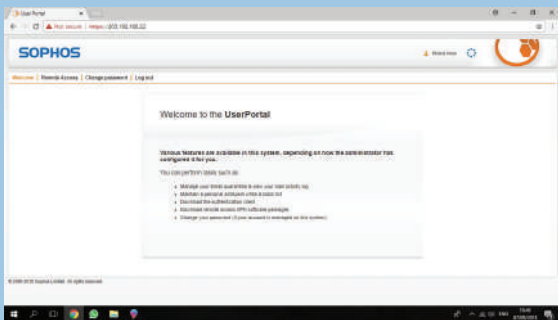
User Portal

Not secure | https://203.192.168.22

SOPHOS

Welcome | Remote Access | Change password | Log out

Welcome to the UserPortal

Various features are available in this system, depending on how the administrator has configured it for you.

You can perform tasks such as:

Manage your Email quarantine & view your Mail activity log
Maintain a personal whitelist or blacklist
Download the Authentication Client
Download remote access VPN software packages
Change your password (if your account is managed on this system)

© 2000-2019 Sophos Limited. All rights reserved.